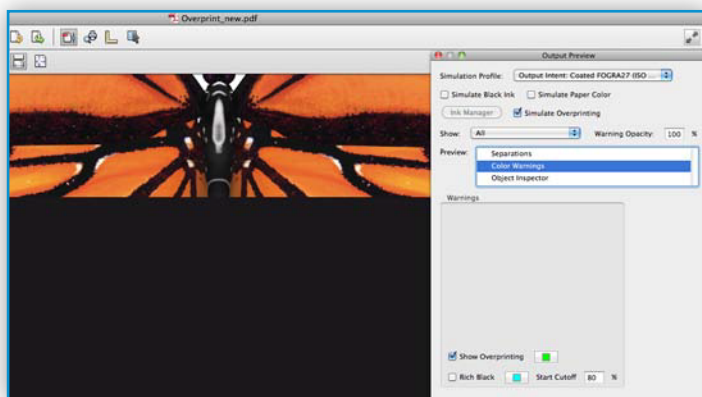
Overprint_new.pdf

Output Preview

Simulation Profile: Output Intent: Coated FOGRA27 (ISO ...

Simulate Black Ink
Simulate Paper Color

Ink Manager
Simulate Overprinting

Show: All
Warning Opacity: 100 %

Preview:
Separations
Color Warnings
Object Inspector

Warnings

Show Overprinting

Rich Black
Start Cutoff 80 %